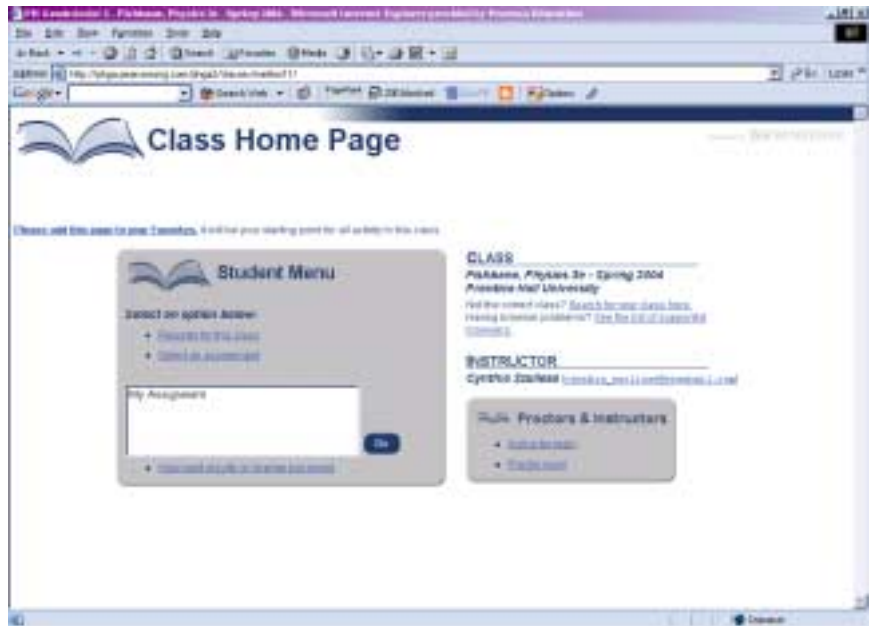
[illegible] - Microsoft Internet Explorer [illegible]

File Edit View Favorites Tools Help

Back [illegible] Search Favorites Media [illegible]

Address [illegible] Go Links

Google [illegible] Search Web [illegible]

Class Home Page

Please add this page to your Favorites. It will be your starting point for all activity in this class.

Student Menu

Select an option below:

• Register for this class
• Select an assignment

My Assignment

Go

• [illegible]

CLASS

Fishbane, Physics 3e - Spring 2004
Prentice Hall University

Not the correct class? Search for your class here.
Having browser problems? See the list of supported browsers.

INSTRUCTOR

Cynthia Stallone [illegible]

Proctors & Instructors

• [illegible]
• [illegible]

Internet